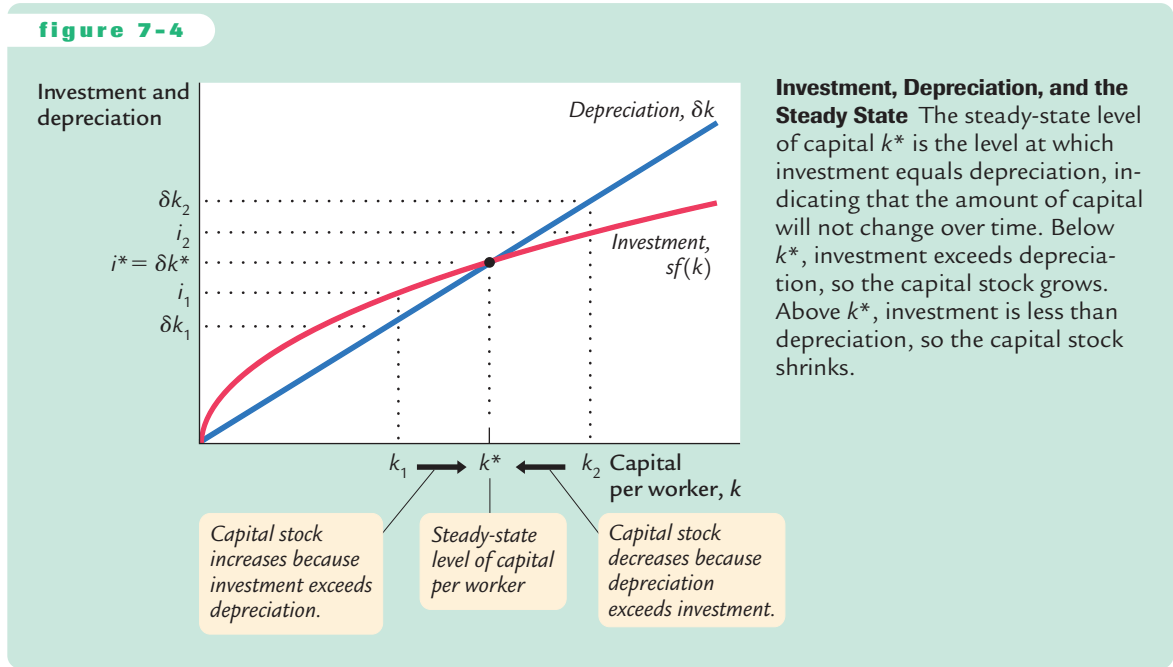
figure 7-4

Investment and depreciation

Depreciation, $\delta k$

$\delta k_2$

$i_2$

$i^* = \delta k^*$

$i_1$

$\delta k_1$

Investment, $sf(k)$

$k_1$ $k^*$ $k_2$ Capital per worker, $k$

Capital stock increases because investment exceeds depreciation.

Steady-state level of capital per worker

Capital stock decreases because depreciation exceeds investment.

**Investment, Depreciation, and the Steady State** The steady-state level of capital $k^*$ is the level at which investment equals depreciation, indicating that the amount of capital will not change over time. Below $k^*$, investment exceeds depreciation, so the capital stock grows. Above $k^*$, investment is less than depreciation, so the capital stock shrinks.